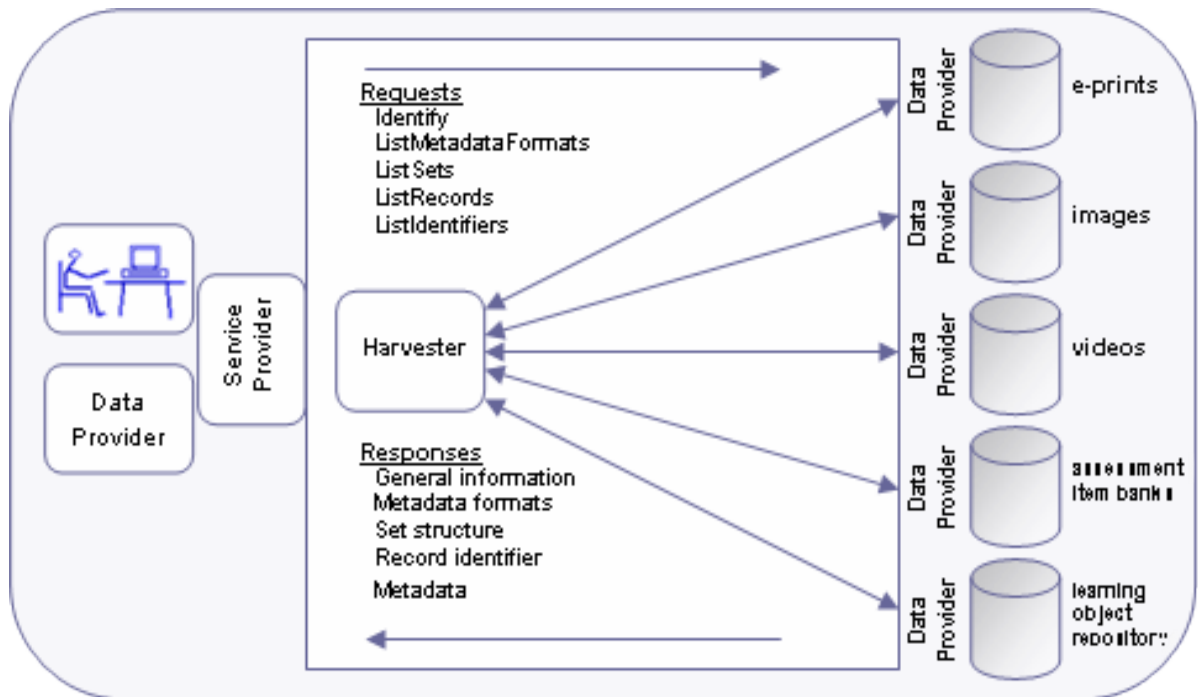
Requests
Identify
ListMetadataFormats
ListSets
ListRecords
ListIdentifiers

Data Provider

Service Provider

Harvester

Responses
General information
Metadata formats
Set structure
Record identifier
Metadata

Data Provider
e-prints

Data Provider
images

Data Provider
videos

Data Provider
assessment item banks

Data Provider
learning object repository